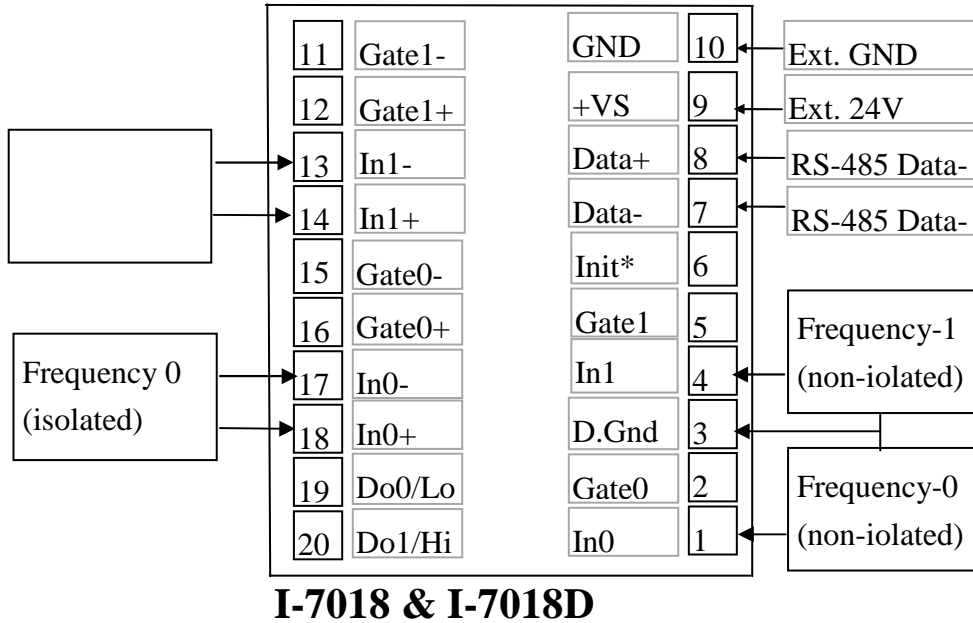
11 Gate1-
12 Gate1+
13 In1-
14 In1+
15 Gate0-
16 Gate0+
17 In0-
18 In0+
19 Do0/Lo
20 Do1/Hi

GND 10
+VS 9
Data+ 8
Data- 7
Init* 6
Gate1 5
In1 4
D.Gnd 3
Gate0 2
In0 1

Ext. GND
Ext. 24V
RS-485 Data-
RS-485 Data-

Frequency 0 (isolated)

Frequency-1 (non-iolated)
Frequency-0 (non-iolated)

I-7018 & I-7018D